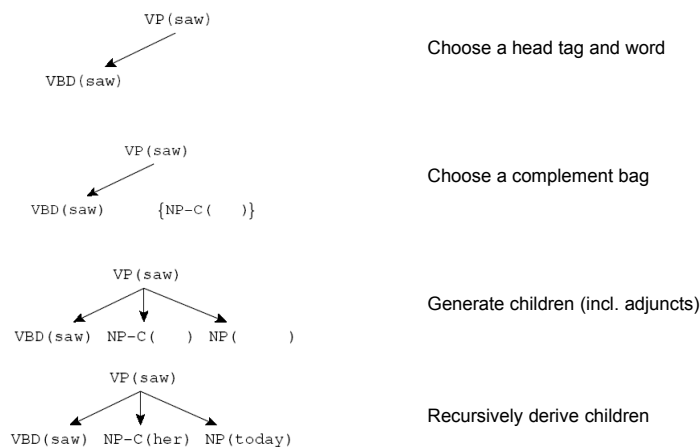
VP(saw)

VBD(saw)

Choose a head tag and word

VP(saw)

VBD(saw) {NP-C( )}

Choose a complement bag

VP(saw)

VBD(saw) NP-C( ) NP( )

Generate children (incl. adjuncts)

VP(saw)

VBD(saw) NP-C(her) NP(today)

Recursively derive children